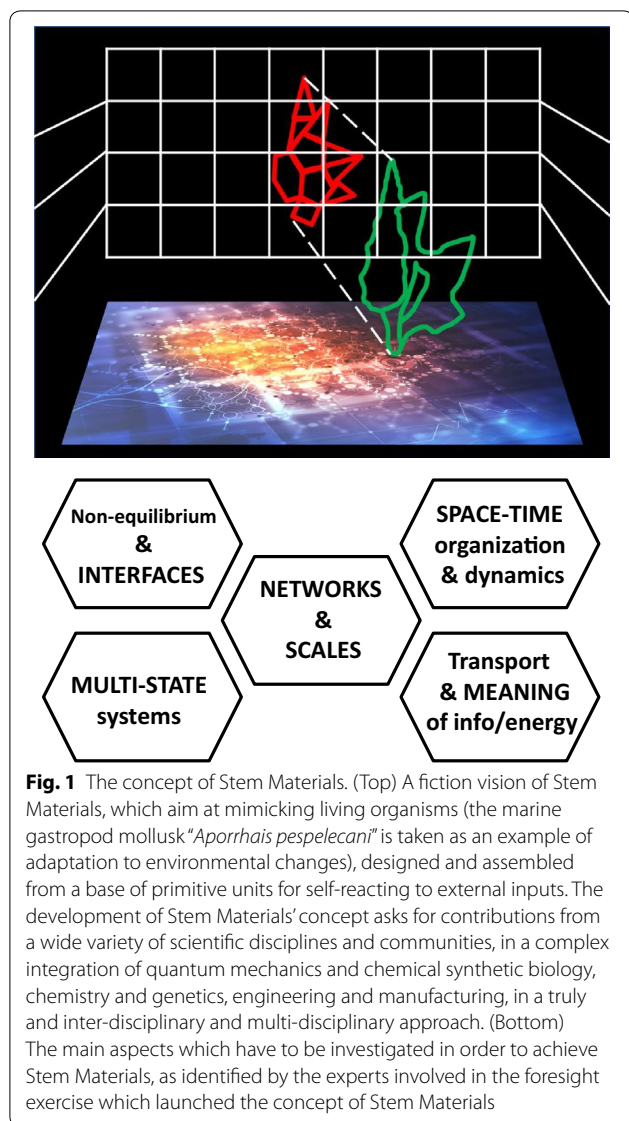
Non-equilibrium & INTERFACES

SPACE-TIME organization & dynamics

NETWORKS & SCALES

MULTI-STATE systems

Transport & MEANING of info/energy

**Fig. 1** The concept of Stem Materials. (Top) A fiction vision of Stem Materials, which aim at mimicking living organisms (the marine gastropod mollusk "*Aporrhais pespelecani*" is taken as an example of adaptation to environmental changes), designed and assembled from a base of primitive units for self-reacting to external inputs. The development of Stem Materials' concept asks for contributions from a wide variety of scientific disciplines and communities, in a complex integration of quantum mechanics and chemical synthetic biology, chemistry and genetics, engineering and manufacturing, in a truly and inter-disciplinary and multi-disciplinary approach. (Bottom) The main aspects which have to be investigated in order to achieve Stem Materials, as identified by the experts involved in the foresight exercise which launched the concept of Stem Materials